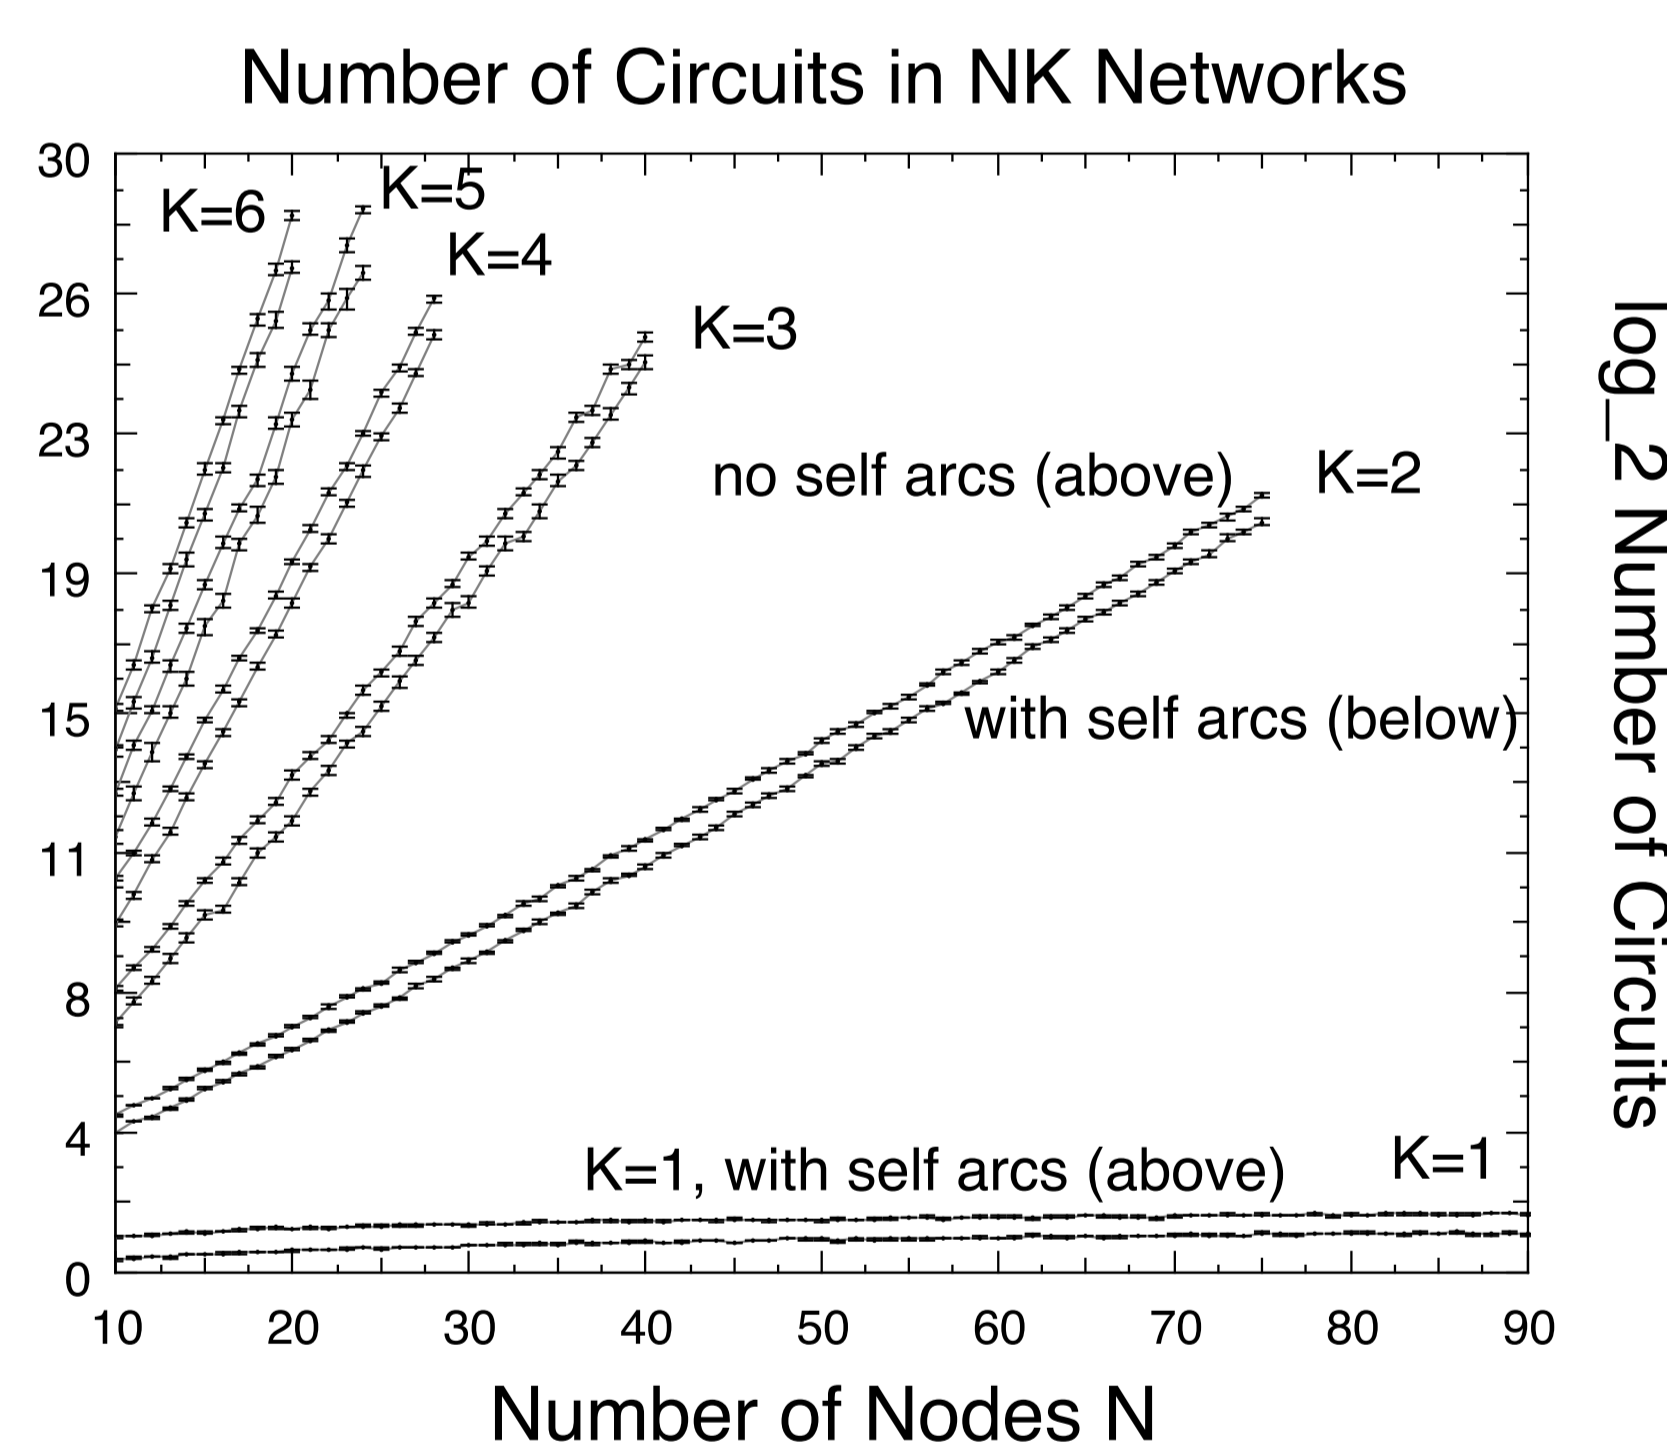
Number of Circuits in NK Networks

30
26
23
19
15
11
8
4
0

K=6
K=5
K=4
K=3
no self arcs (above)
K=2
with self arcs (below)
K=1, with self arcs (above)
K=1

10 20 30 40 50 60 70 80 90

Number of Nodes N

log_2 Number of Circuits